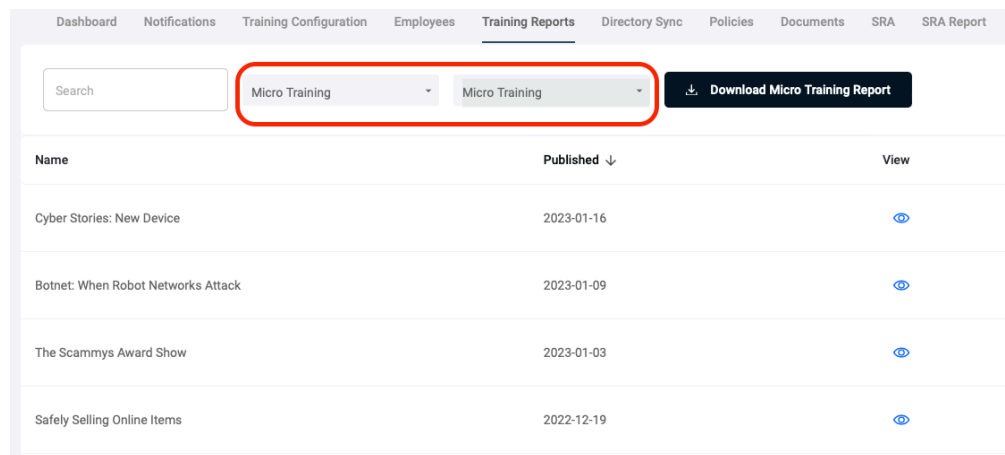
Dashboard Notifications Training Configuration Employees Training Reports Directory Sync Policies Documents SRA SRA Report

Search

Micro Training

Micro Training

Download Micro Training Report

| Name | Published ↓ | View |
|---|---|---|
| Cyber Stories: New Device | 2023-01-16 | |
| Botnet: When Robot Networks Attack | 2023-01-09 | |
| The Scammys Award Show | 2023-01-03 | |
| Safely Selling Online Items | 2022-12-19 | |